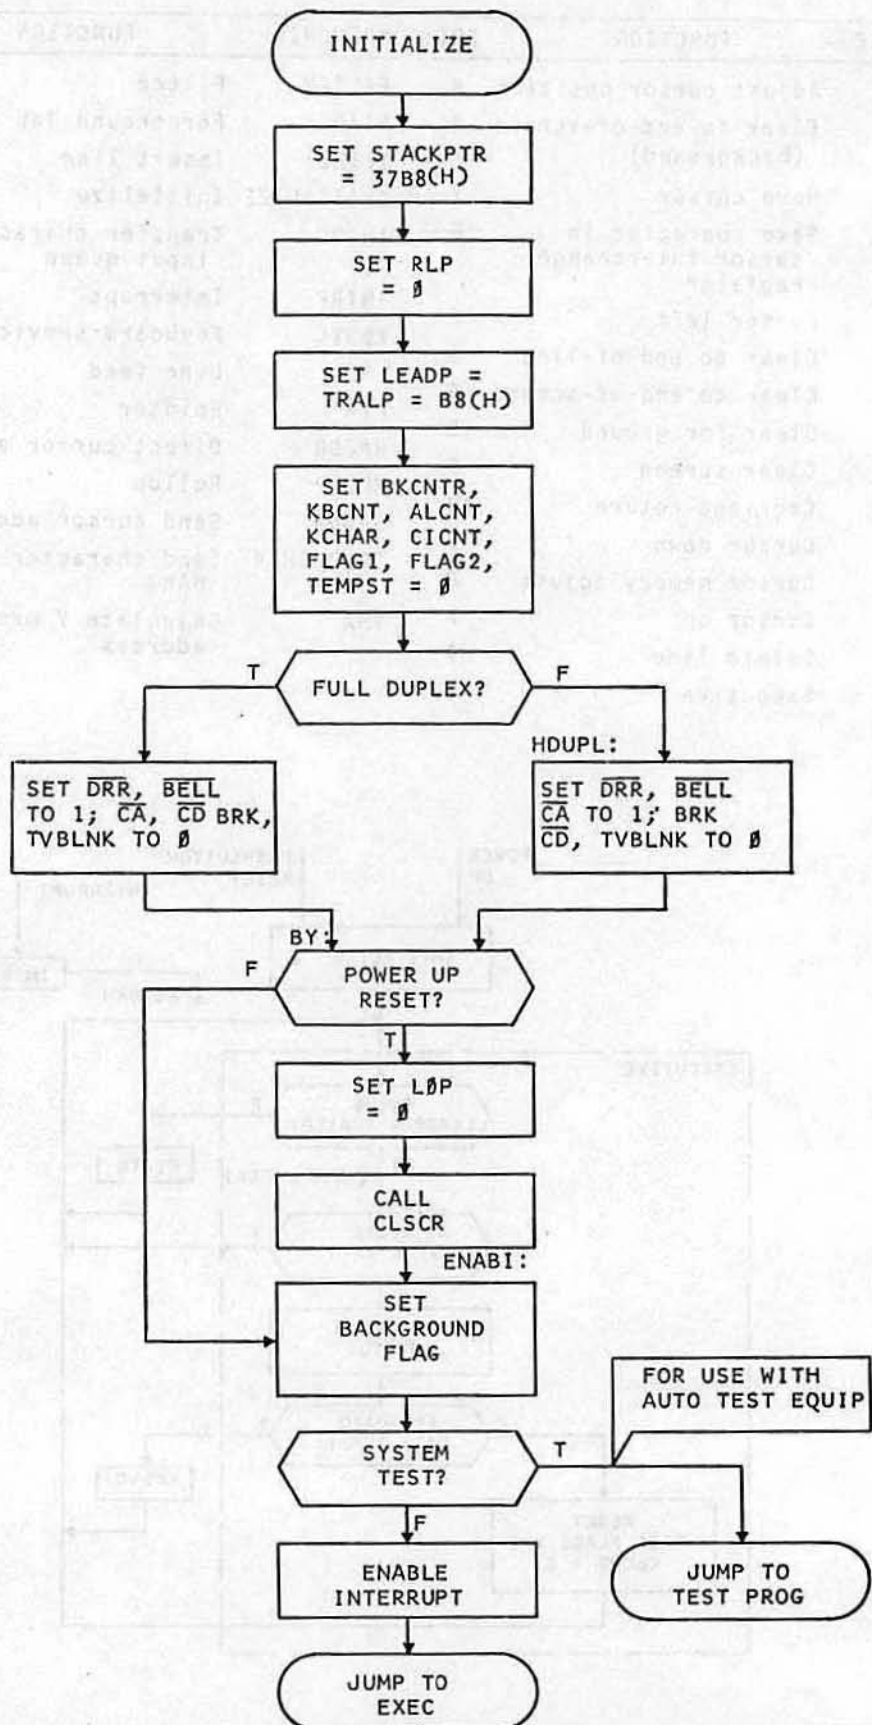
INITIALIZE

SET STACKPTR = 37B8(H)

SET RLP = Ø

SET LEADP = TRALP = B8(H)

SET BKCNTR, KBCNT, ALCNT, KCHAR, CICNT, FLAG1, FLAG2, TEMPST = Ø

T FULL DUPLEX? F

SET $\overline{DRR}$, $\overline{BELL}$ TO 1; $\overline{CA}$, $\overline{CD}$ BRK, TVBLNK TO Ø

HDUPL:

SET $\overline{DRR}$, $\overline{BELL}$ $\overline{CA}$ TO 1; BRK $\overline{CD}$, TVBLNK TO Ø

BY:

F POWER UP RESET?

T

SET LØP = Ø

CALL CLSCR

ENABI:

SET BACKGROUND FLAG

FOR USE WITH AUTO TEST EQUIP

SYSTEM TEST? T

F

ENABLE INTERRUPT

JUMP TO TEST PROG

JUMP TO EXEC